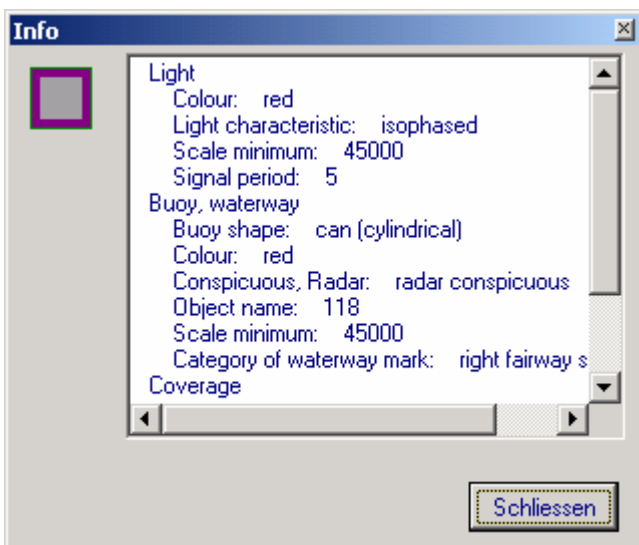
Info

Light
Colour: red
Light characteristic: isophased
Scale minimum: 45000
Signal period: 5
Buoy, waterway
Buoy shape: can (cylindrical)
Colour: red
Conspicuous, Radar: radar conspicuous
Object name: 118
Scale minimum: 45000
Category of waterway mark: right fairway s
Coverage

Schliessen